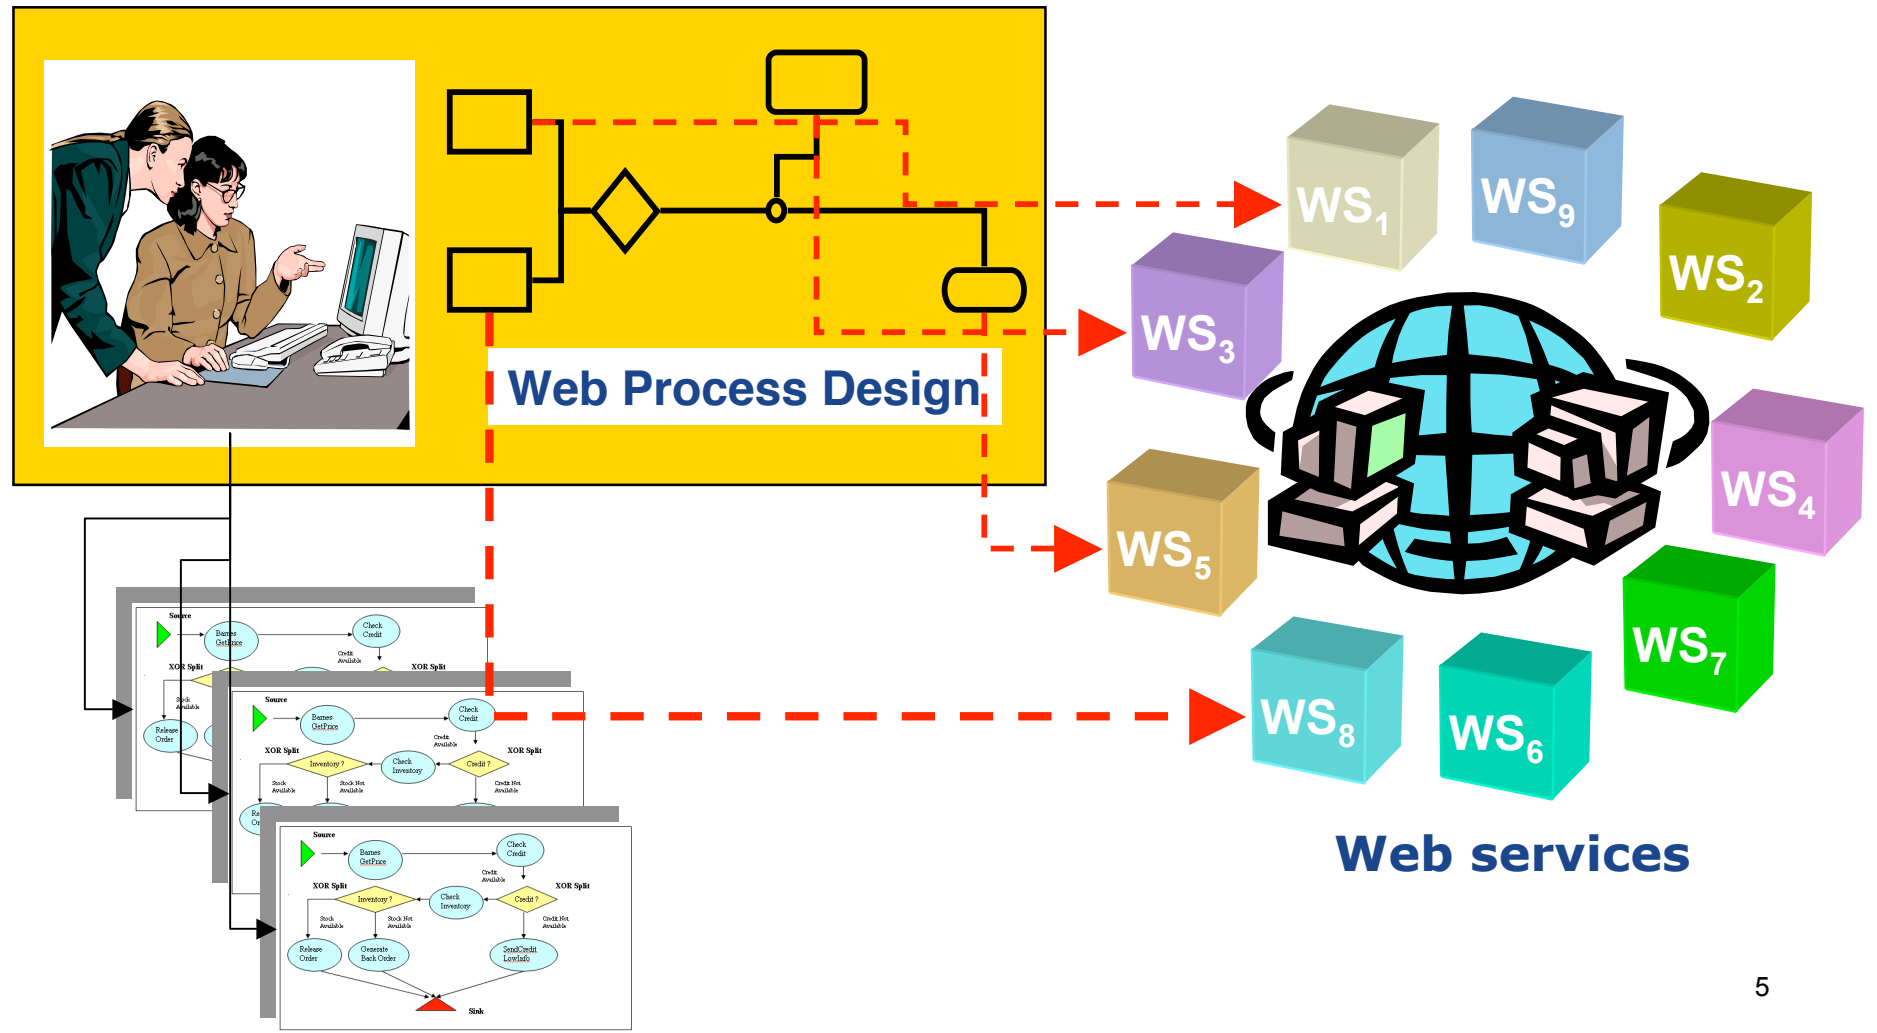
Web Process Design

$WS_1$ $WS_9$ $WS_2$ $WS_3$ $WS_4$ $WS_5$ $WS_7$ $WS_8$ $WS_6$

Web services

Source
Barnes GetPrice
Check Credit
Credit Available
XOR Split
XOR Split
Stock Available
Release Order

Source
Barnes GetPrice
Check Credit
Credit Available
XOR Split
Inventory ?
Check Inventory
Credit ?
XOR Split
Stock Available
Stock Not Available
Credit Not Available

Source
Barnes GetPrice
Check Credit
Credit Available
XOR Split
Inventory ?
Check Inventory
Credit ?
XOR Split
Stock Available
Stock Not Available
Credit Not Available
Release Order
Generate Back Order
SendCredit LowInfo
Sink

5